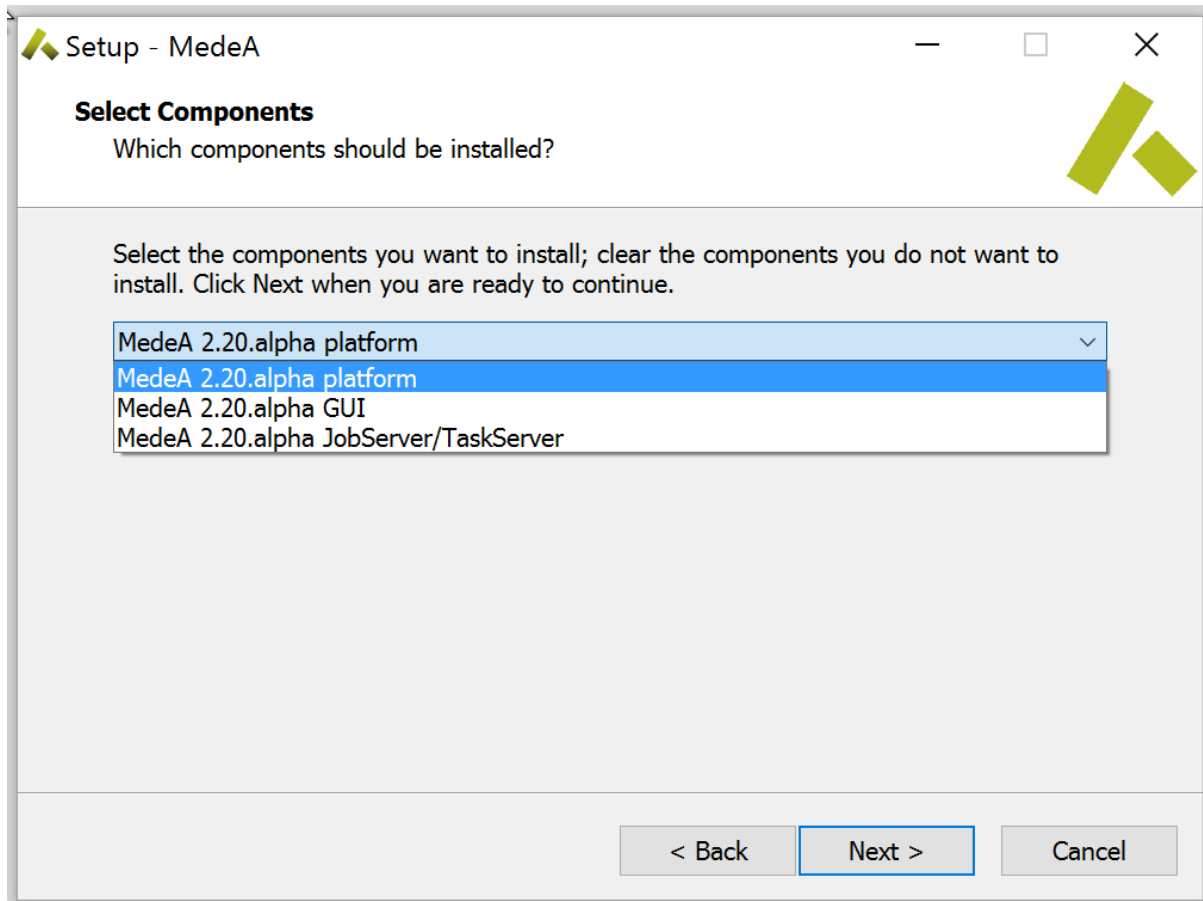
Setup - MedeA

Select Components

Which components should be installed?

Select the components you want to install; clear the components you do not want to install. Click Next when you are ready to continue.

MedeA 2.20.alpha platform

MedeA 2.20.alpha platform
MedeA 2.20.alpha GUI
MedeA 2.20.alpha JobServer/TaskServer

< Back
Next >
Cancel